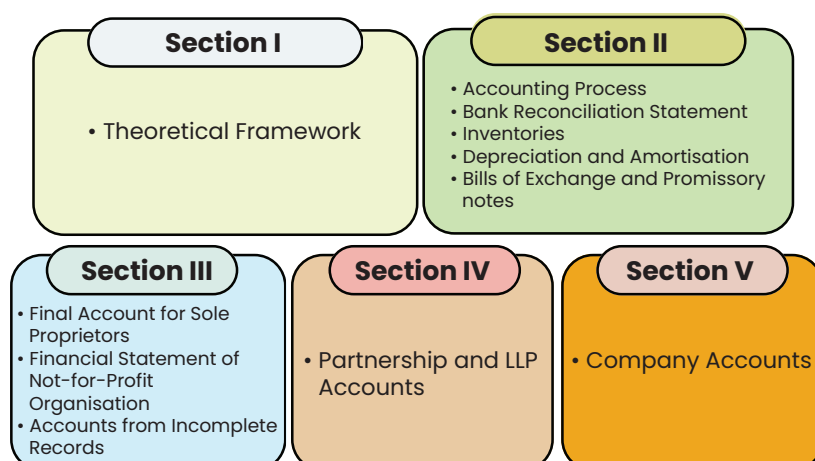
Section I

• Theoretical Framework

Section II

• Accounting Process
• Bank Reconciliation Statement
• Inventories
• Depreciation and Amortisation
• Bills of Exchange and Promissory notes

Section III

• Final Account for Sole Proprietors
• Financial Statement of Not-for-Profit Organisation
• Accounts from Incomplete Records

Section IV

• Partnership and LLP Accounts

Section V

• Company Accounts